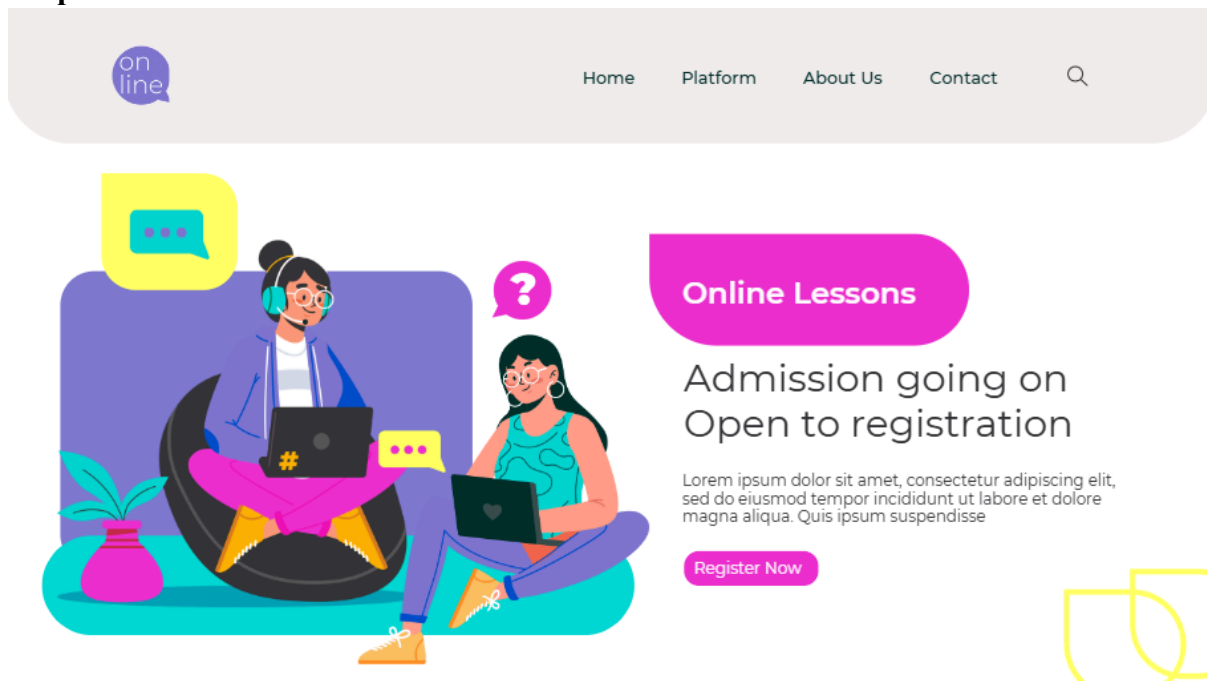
on line

Home Platform About Us Contact

Online Lessons

Admission going on
Open to registration

Lorem ipsum dolor sit amet, consectetur adipiscing elit, sed do eiusmod tempor incididunt ut labore et dolore magna aliqua. Quis ipsum suspendisse

Register Now